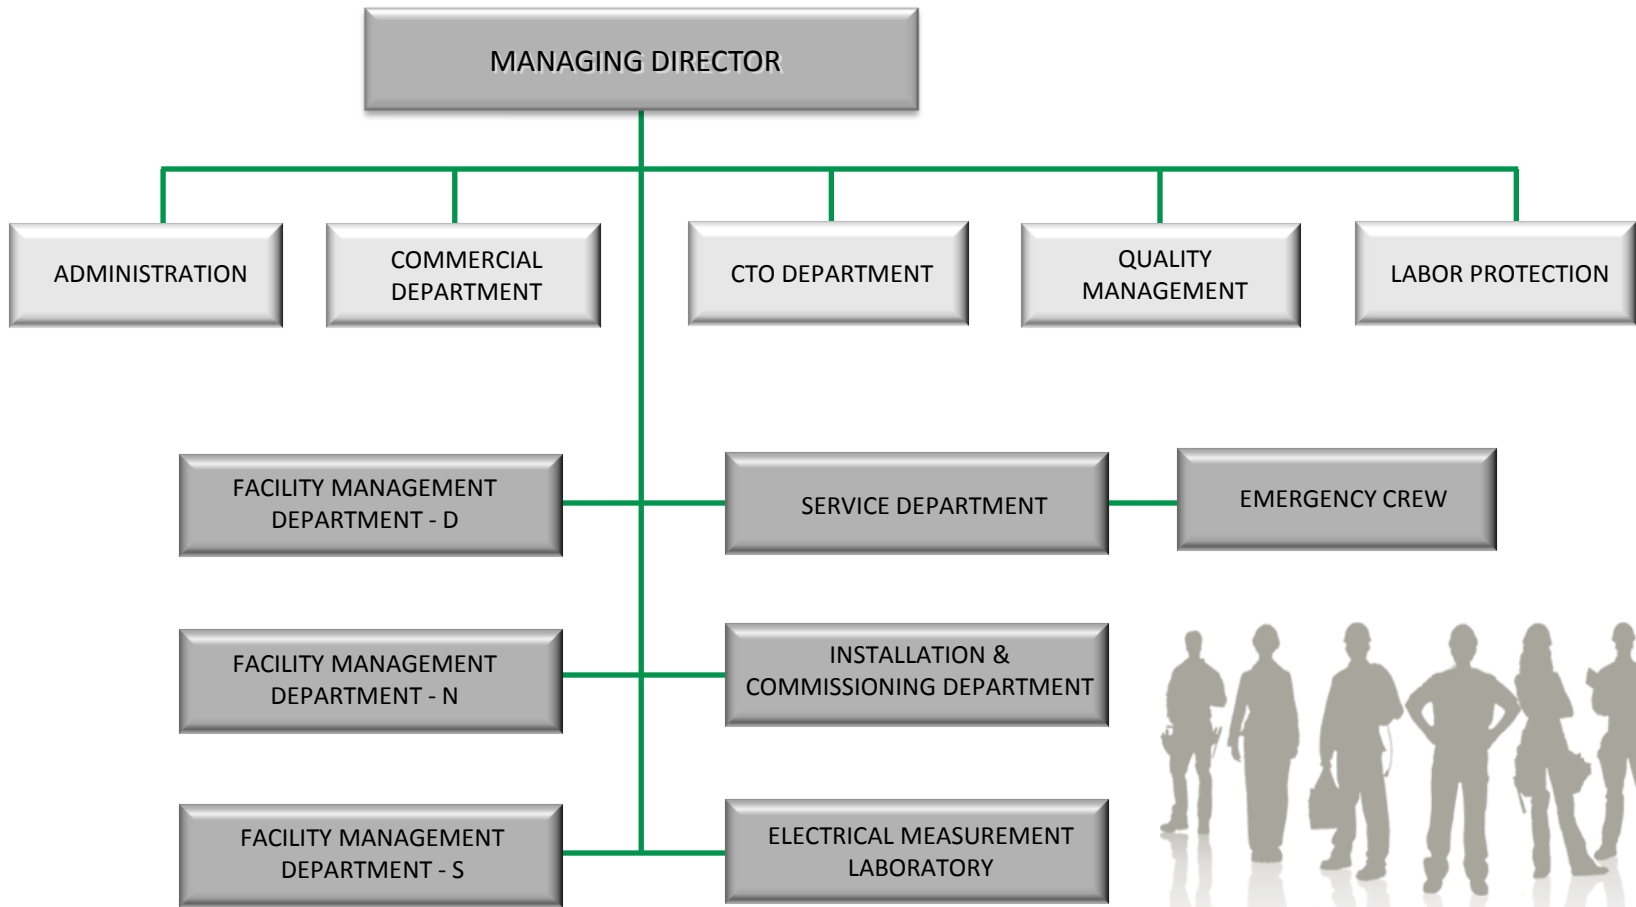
MANAGING DIRECTOR

ADMINISTRATION

COMMERCIAL DEPARTMENT

CTO DEPARTMENT

QUALITY MANAGEMENT

LABOR PROTECTION

FACILITY MANAGEMENT DEPARTMENT - D

SERVICE DEPARTMENT

EMERGENCY CREW

FACILITY MANAGEMENT DEPARTMENT - N

INSTALLATION & COMMISSIONING DEPARTMENT

FACILITY MANAGEMENT DEPARTMENT - S

ELECTRICAL MEASUREMENT LABORATORY